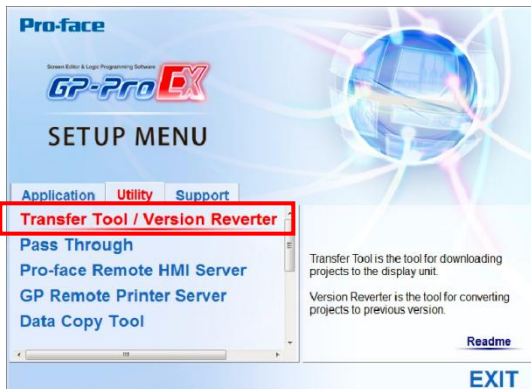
Pro-face

Screen Editor & Logic Programming Software

GP-Pro EX

SETUP MENU

Application Utility Support

Transfer Tool / Version Reverter

Pass Through

Pro-face Remote HMI Server

GP Remote Printer Server

Data Copy Tool

Transfer Tool is the tool for downloading projects to the display unit.

Version Reverter is the tool for converting projects to previous version.

Readme

EXIT